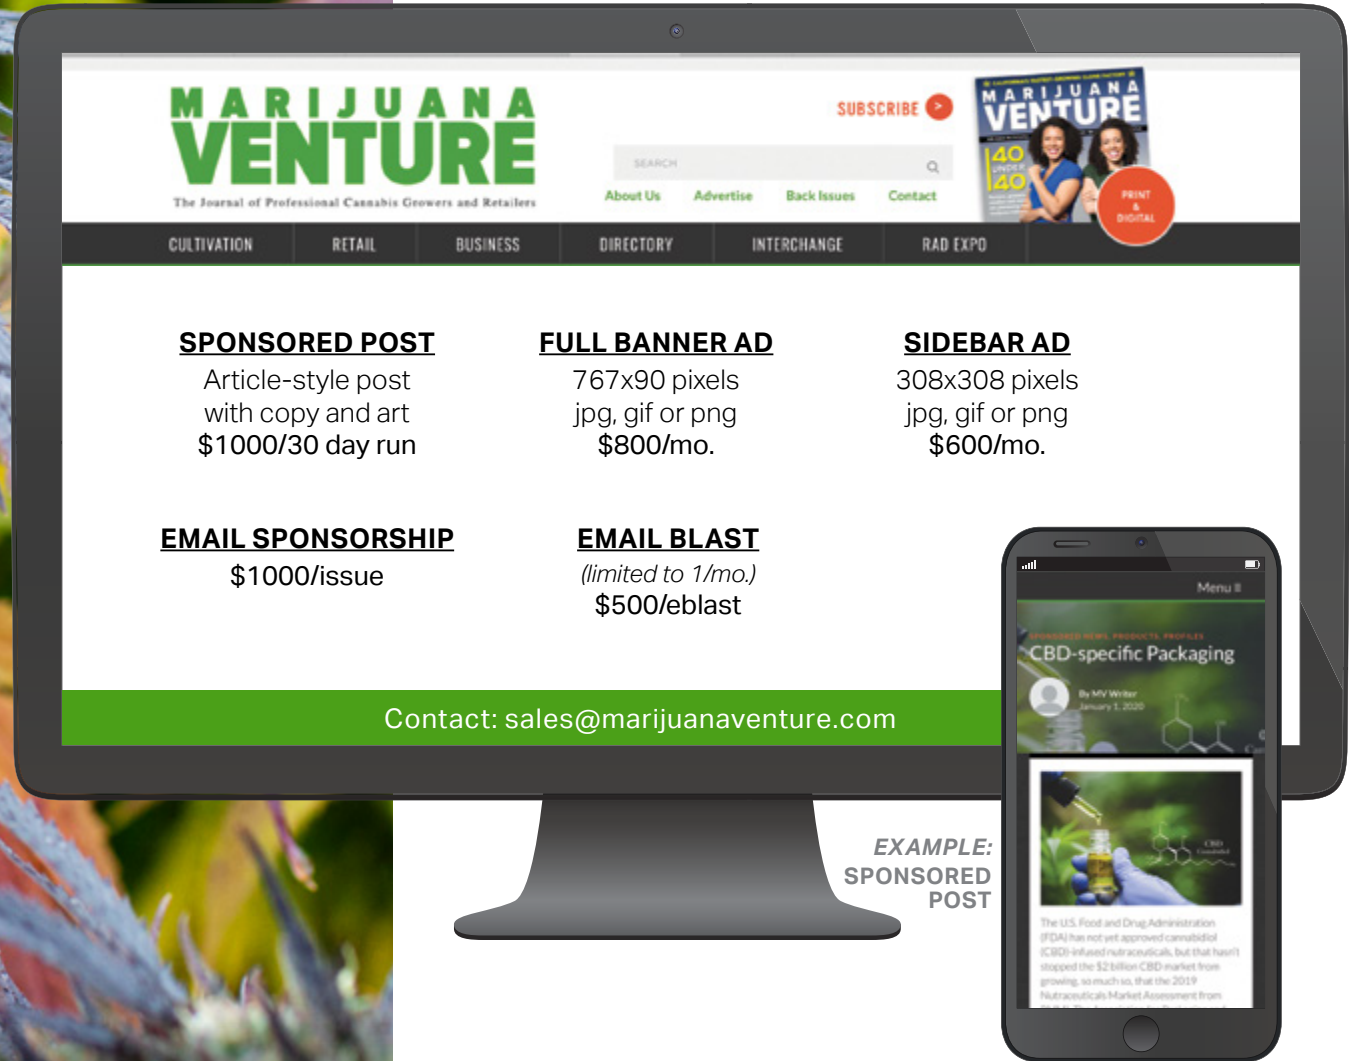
MARIJUANA VENTURE
The Journal of Professional Cannabis Growers and Retailers

SUBSCRIBE

SEARCH

About Us Advertise Back Issues Contact

MARIJUANA VENTURE
40 UNDER 40
PRINT & DIGITAL

CULTIVATION RETAIL BUSINESS DIRECTORY INTERCHANGE RAD EXPO

SPONSORED POST
Article-style post with copy and art
$1000/30 day run

FULL BANNER AD
767x90 pixels
jpg, gif or png
$800/mo.

SIDEBAR AD
308x308 pixels
jpg, gif or png
$600/mo.

EMAIL SPONSORSHIP
$1000/issue

EMAIL BLAST
(limited to 1/mo.)
$500/eblast

Contact: sales@marijuanaventure.com

Menu

SPONSORED NEWS, PRODUCTS, PROFILES
CBD-specific Packaging
By MV Writer
January 1, 2020

The U.S. Food and Drug Administration (FDA) has not yet approved cannabidiol (CBD)-infused nutraceuticals, but that hasn't stopped the $2 billion CBD market from growing, so much so, that the 2019 Nutraceuticals Market Assessment from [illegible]

EXAMPLE:
SPONSORED POST